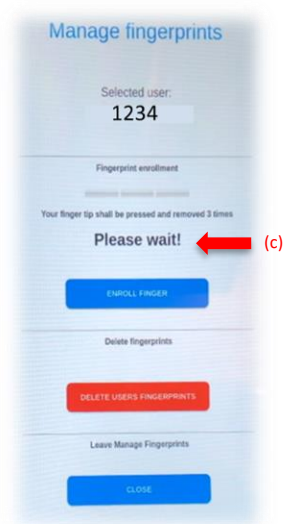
Manage fingerprints

Selected user:
1234

Fingerprint enrollment

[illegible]

Your finger tip shall be pressed and removed 3 times

Please wait!

(c)

ENROLL FINGER

Delete fingerprints

DELETE USERS FINGERPRINTS

Leave Manage Fingerprints

CLOSE